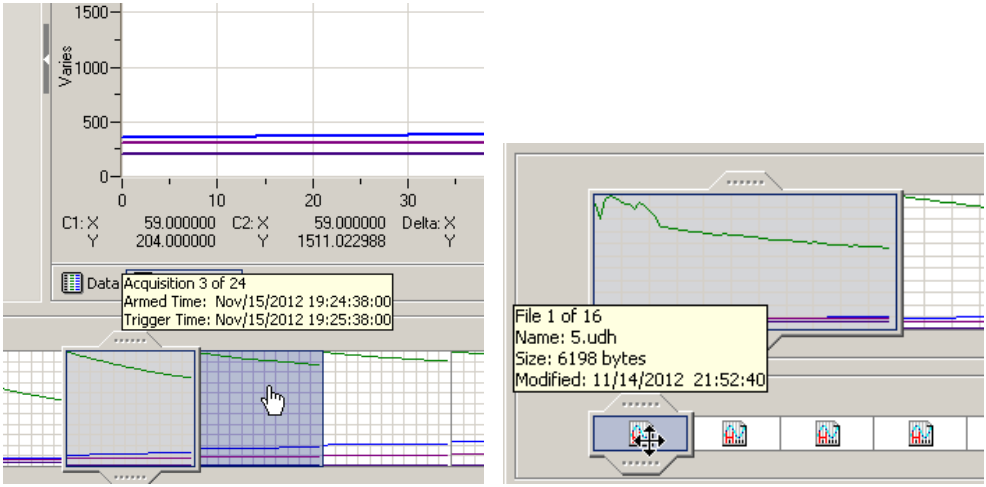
1500
Varies
1000
500
0
0
10
20
30
C1: X 59.000000 C2: X 59.000000 Delta: X
Y 204.000000 Y 1511.022988 Y

Data
Acquisition 3 of 24
Armed Time: Nov/15/2012 19:24:38:00
Trigger Time: Nov/15/2012 19:25:38:00

File 1 of 16
Name: 5.udh
Size: 6198 bytes
Modified: 11/14/2012 21:52:40